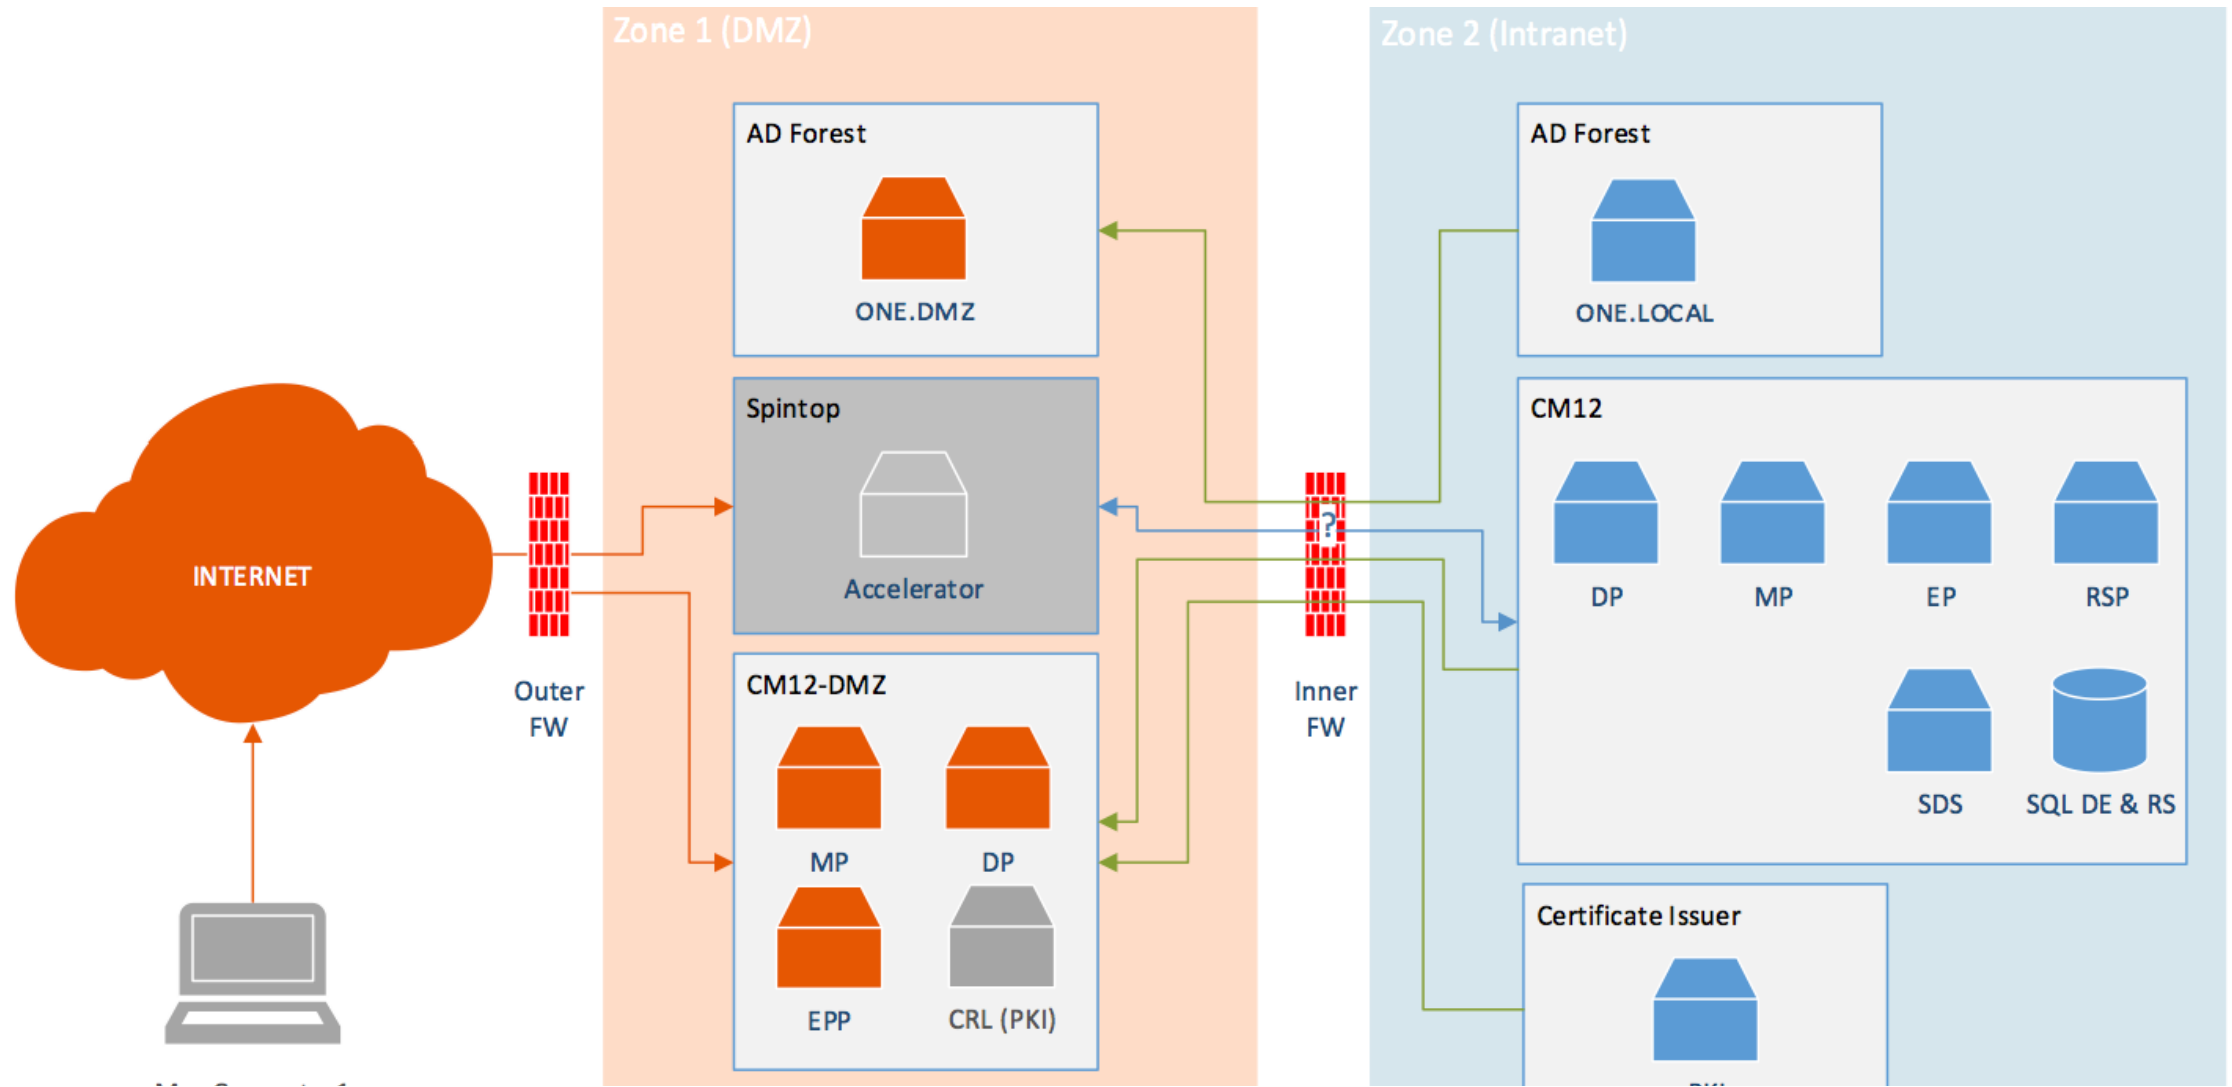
Zone 1 (DMZ)

Zone 2 (Intranet)

AD Forest

ONE.DMZ

AD Forest

ONE.LOCAL

Spintop

Accelerator

CM12

DP

MP

EP

RSP

SDS

SQL DE & RS

INTERNET

Outer FW

?

Inner FW

CM12-DMZ

MP

DP

EPP

CRL (PKI)

Certificate Issuer

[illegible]

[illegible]